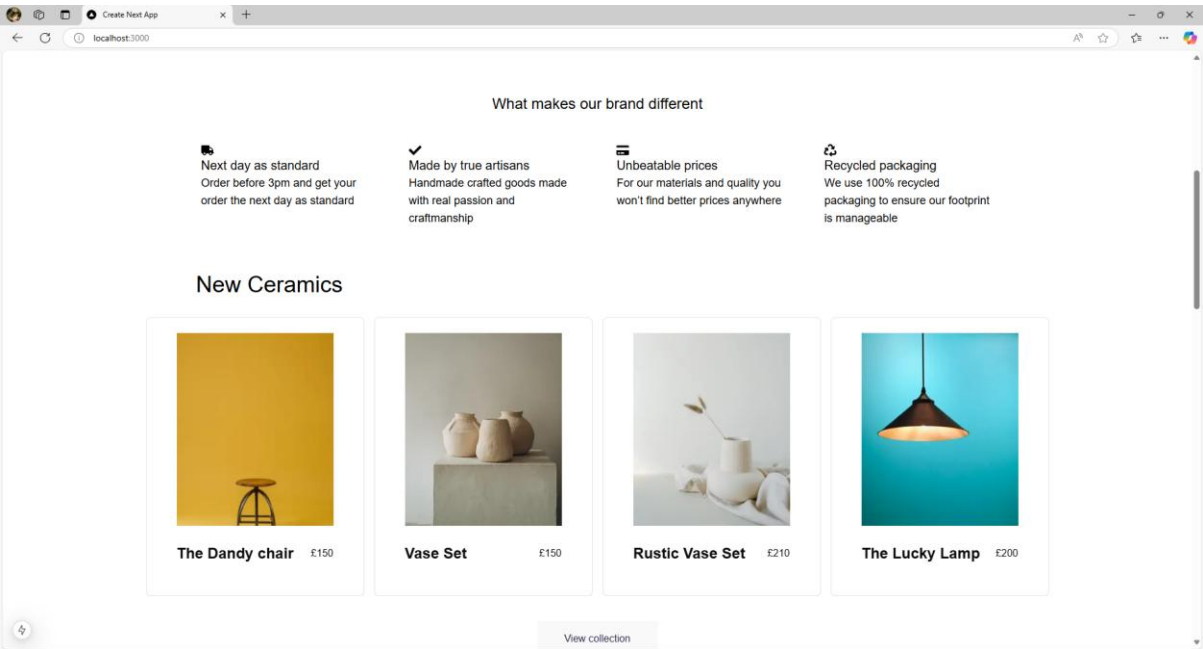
Create Next App
localhost:3000

What makes our brand different

Next day as standard
Order before 3pm and get your order the next day as standard

Made by true artisans
Handmade crafted goods made with real passion and craftmanship

Unbeatable prices
For our materials and quality you won't find better prices anywhere

Recycled packaging
We use 100% recycled packaging to ensure our footprint is manageable

New Ceramics

The Dandy chair £150

Vase Set £150

Rustic Vase Set £210

The Lucky Lamp £200

View collection